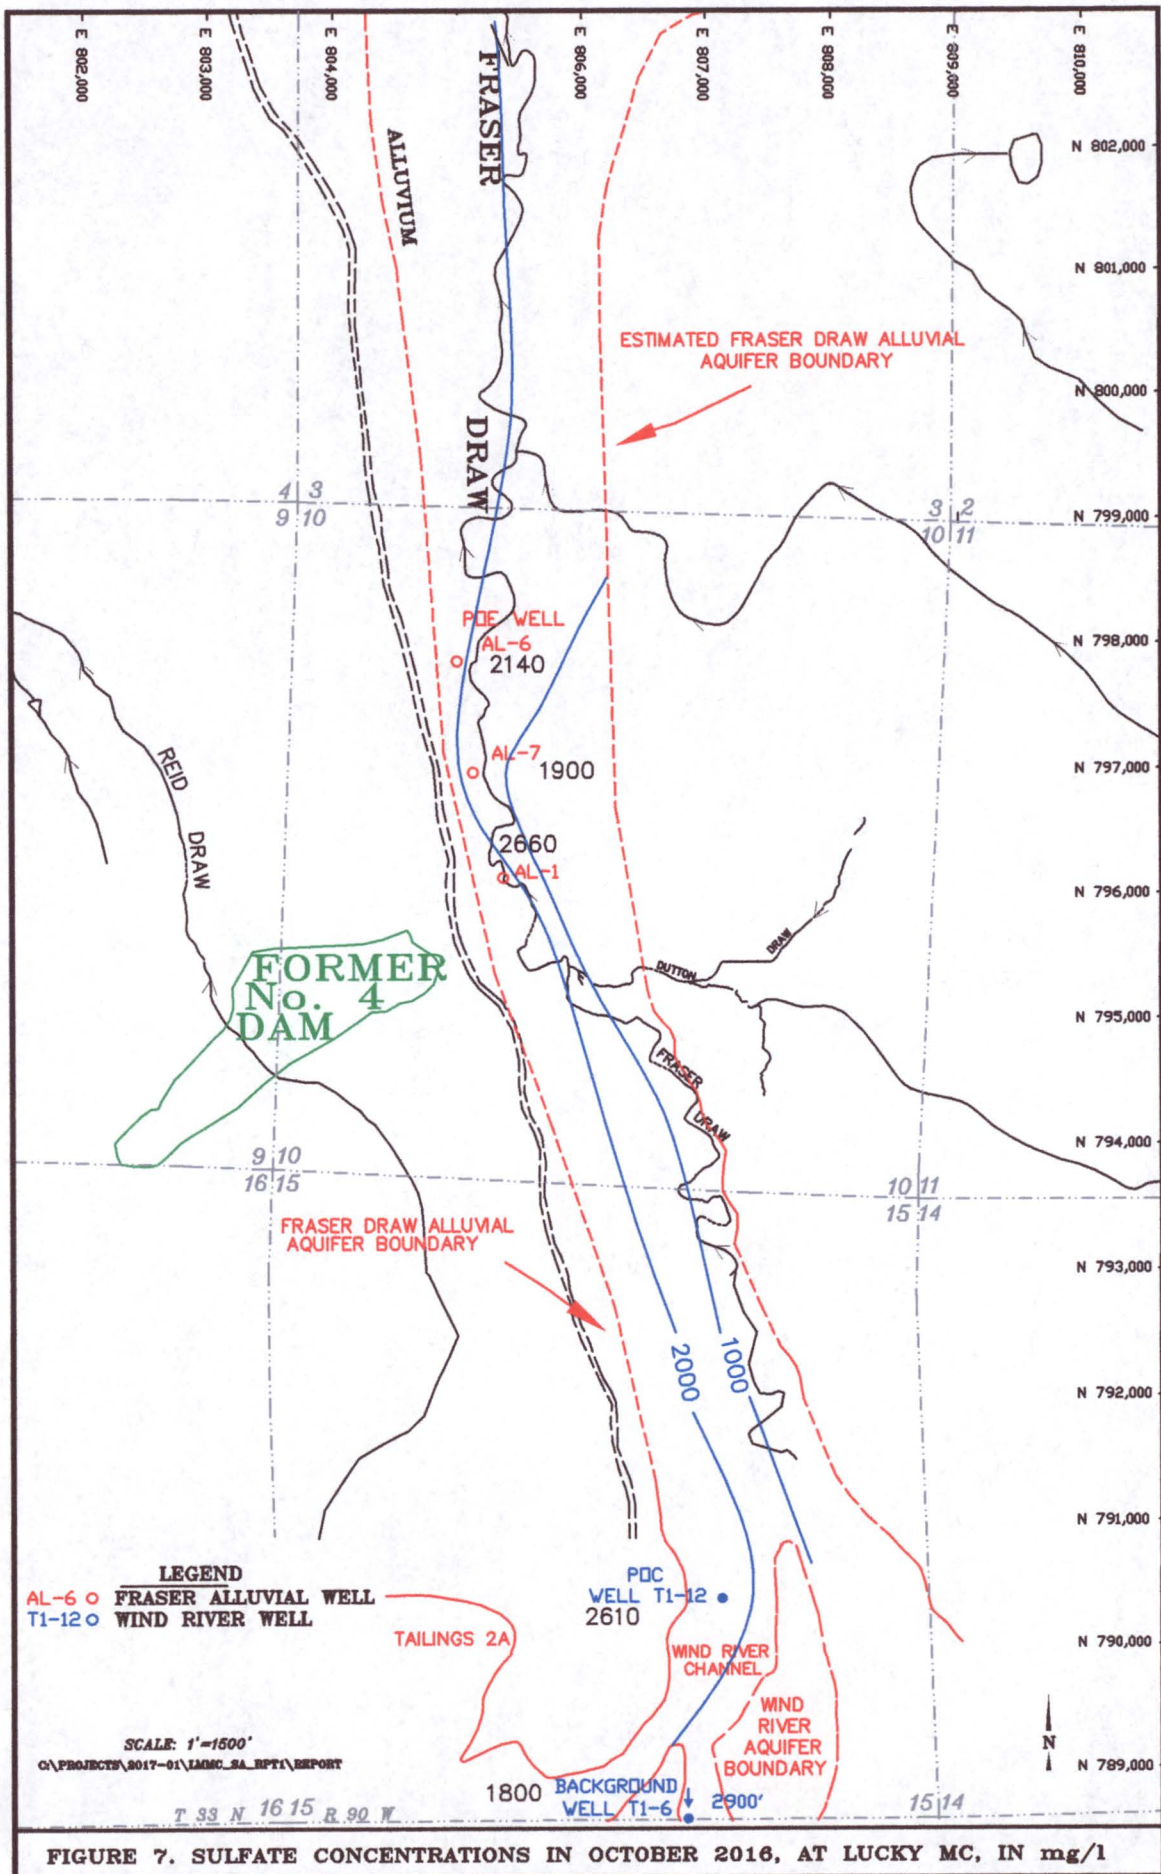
E 802,000
E 803,000
E 804,000
E 806,000
E 807,000
E 808,000
E 809,000
E 810,000

N 802,000
N 801,000
N 800,000
N 799,000
N 798,000
N 797,000
N 796,000
N 795,000
N 794,000
N 793,000
N 792,000
N 791,000
N 790,000
N 789,000

FRASER
ALLUVIUM
DRAW

ESTIMATED FRASER DRAW ALLUVIAL AQUIFER BOUNDARY

4 3
9 10

3 2
10 11

POE WELL
AL-6
2140
AL-7
1900
2660
AL-1

REID
DRAW

FORMER No. 4 DAM

DUTTON
DRAW
FRASER
DRAW

9 10
16 15

10 11
15 14

FRASER DRAW ALLUVIAL AQUIFER BOUNDARY

2000
1000

LEGEND
AL-6 o FRASER ALLUVIAL WELL
T1-12 o WIND RIVER WELL

POC
WELL T1-12
2610

TAILINGS 2A

WIND RIVER CHANNEL

WIND RIVER AQUIFER BOUNDARY

SCALE: 1"=1500'
C:\PROJECTS\2017-01\LMMC_SA_RPT1\REPORT

N

1800
BACKGROUND WELL T1-6
2900'

T 33 N 16 15 R 90 W
15 14

FIGURE 7. SULFATE CONCENTRATIONS IN OCTOBER 2016, AT LUCKY MC, IN mg/1